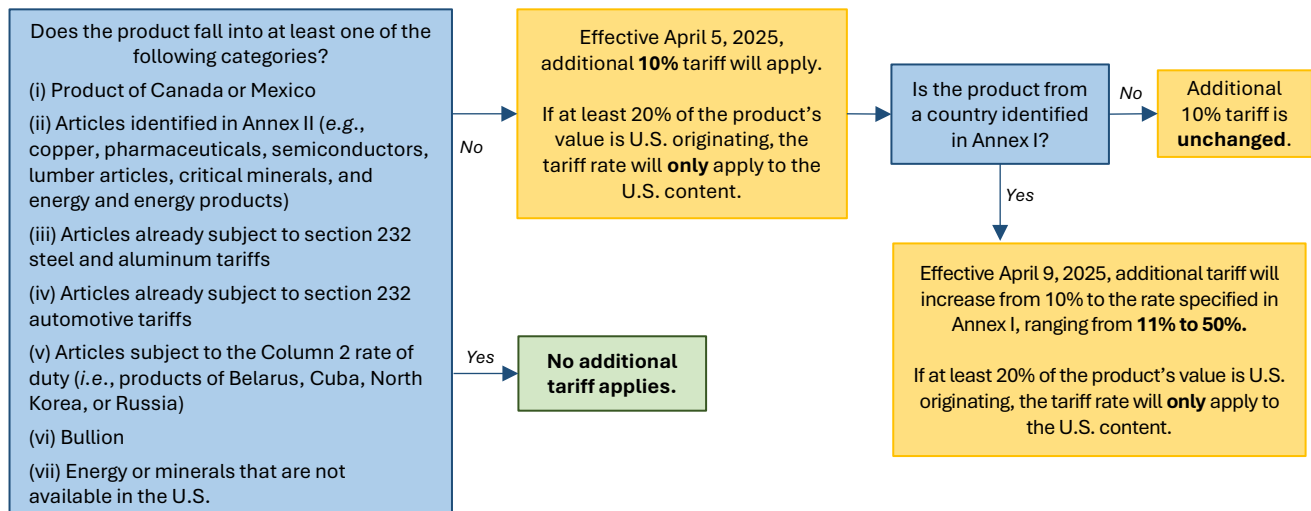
Does the product fall into at least one of the following categories?

(i) Product of Canada or Mexico

(ii) Articles identified in Annex II (e.g., copper, pharmaceuticals, semiconductors, lumber articles, critical minerals, and energy and energy products)

(iii) Articles already subject to section 232 steel and aluminum tariffs

(iv) Articles already subject to section 232 automotive tariffs

(v) Articles subject to the Column 2 rate of duty (i.e., products of Belarus, Cuba, North Korea, or Russia)

(vi) Bullion

(vii) Energy or minerals that are not available in the U.S.

No

Effective April 5, 2025, additional 10% tariff will apply.

If at least 20% of the product's value is U.S. originating, the tariff rate will only apply to the U.S. content.

Is the product from a country identified in Annex I?

No

Additional 10% tariff is unchanged.

Yes

Effective April 9, 2025, additional tariff will increase from 10% to the rate specified in Annex I, ranging from 11% to 50%.

If at least 20% of the product's value is U.S. originating, the tariff rate will only apply to the U.S. content.

Yes

No additional tariff applies.